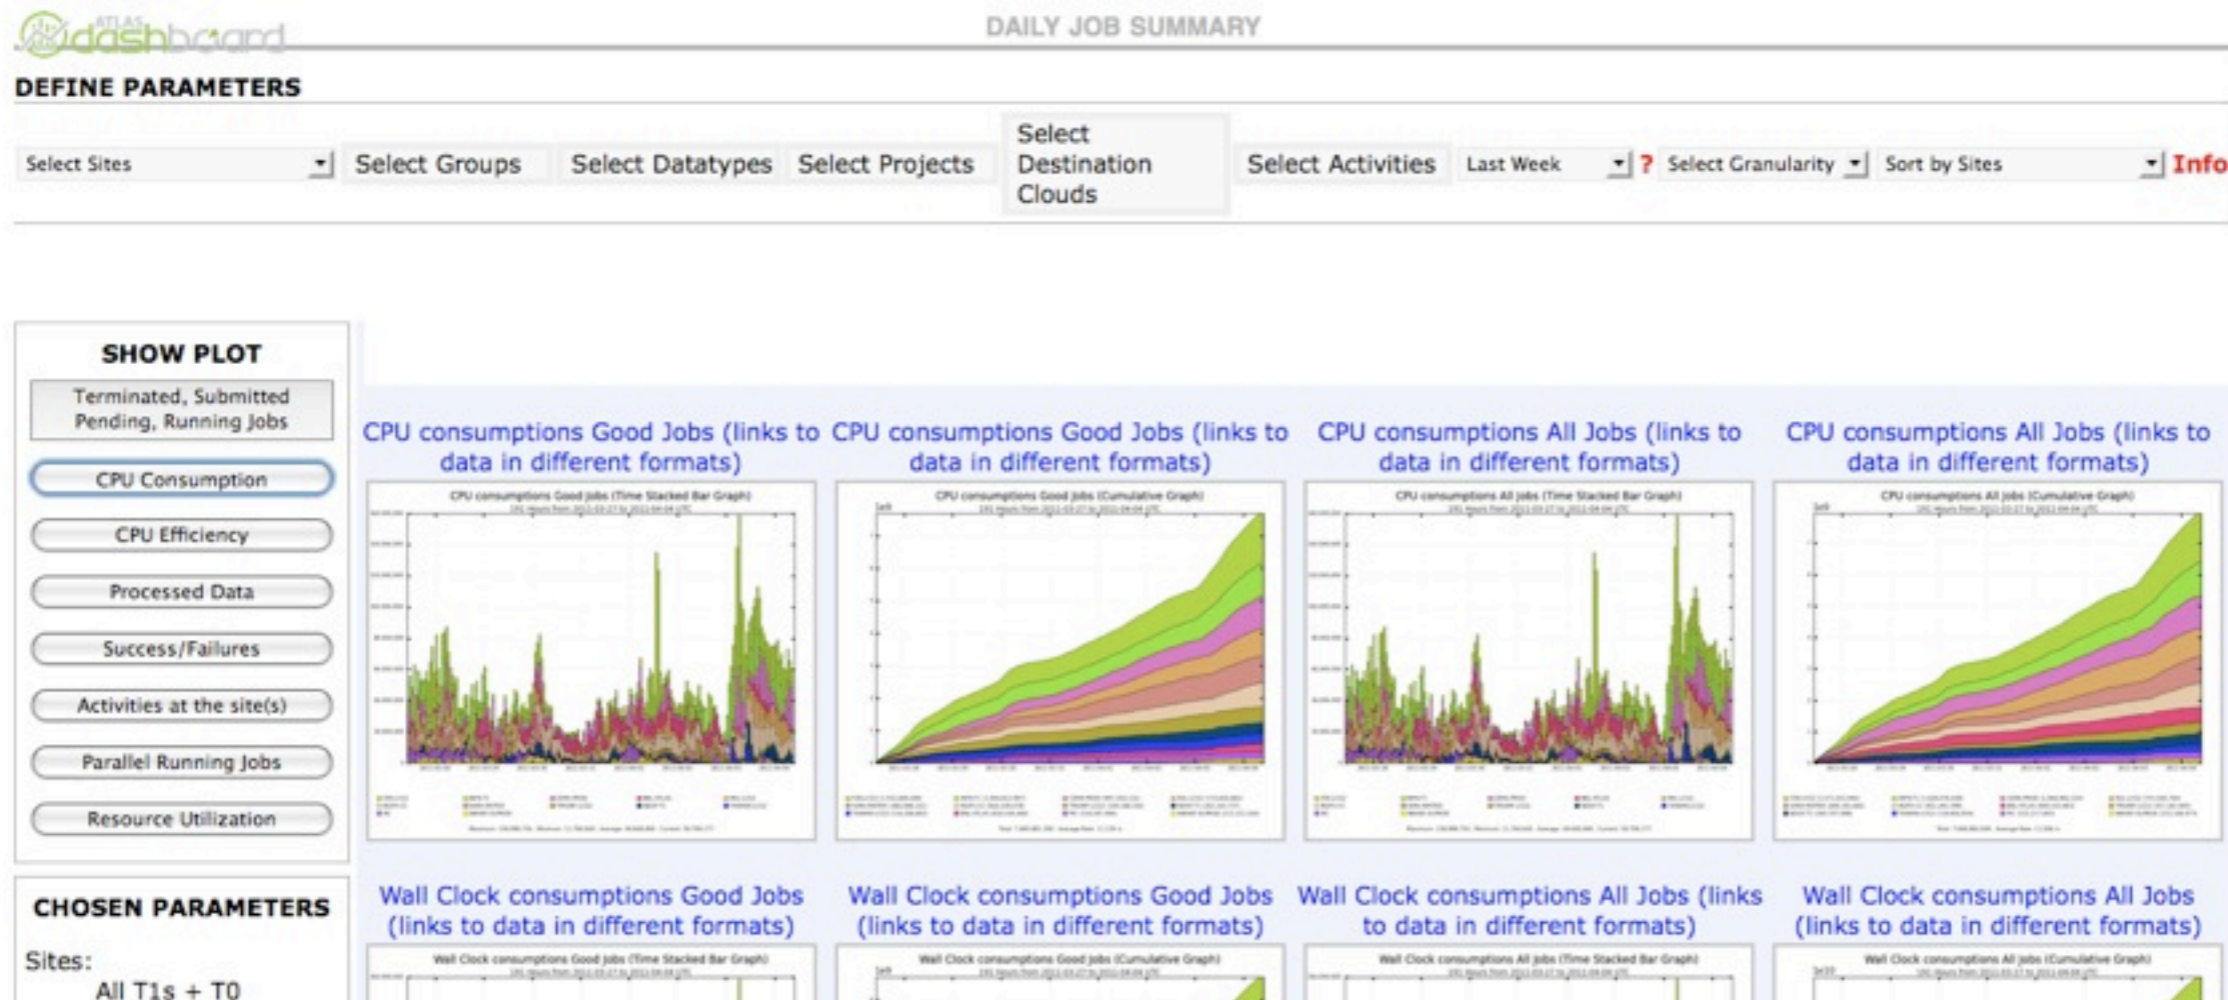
ATLAS dashboard

DAILY JOB SUMMARY

DEFINE PARAMETERS

Select Sites
Select Groups
Select Datatypes
Select Projects
Select Destination Clouds
Select Activities
Last Week
?
Select Granularity
Sort by Sites
Info

SHOW PLOT

Terminated, Submitted Pending, Running Jobs

CPU Consumption

CPU Efficiency

Processed Data

Success/Failures

Activities at the site(s)

Parallel Running Jobs

Resource Utilization

CHOSEN PARAMETERS

Sites:
All T1s + T0

CPU consumptions Good Jobs (links to data in different formats)

CPU consumptions Good Jobs (Time Stacked Bar Graph)

CPU consumptions Good Jobs (links to data in different formats)

CPU consumptions Good Jobs (Cumulative Graph)

CPU consumptions All Jobs (links to data in different formats)

CPU consumptions All Jobs (Time Stacked Bar Graph)

CPU consumptions All Jobs (links to data in different formats)

CPU consumptions All Jobs (Cumulative Graph)

Wall Clock consumptions Good Jobs (links to data in different formats)

Wall Clock consumptions Good Jobs (Time Stacked Bar Graph)

Wall Clock consumptions Good Jobs (links to data in different formats)

Wall Clock consumptions Good Jobs (Cumulative Graph)

Wall Clock consumptions All Jobs (links to data in different formats)

Wall Clock consumptions All Jobs (Time Stacked Bar Graph)

Wall Clock consumptions All Jobs (links to data in different formats)

Wall Clock consumptions All Jobs (Cumulative Graph)